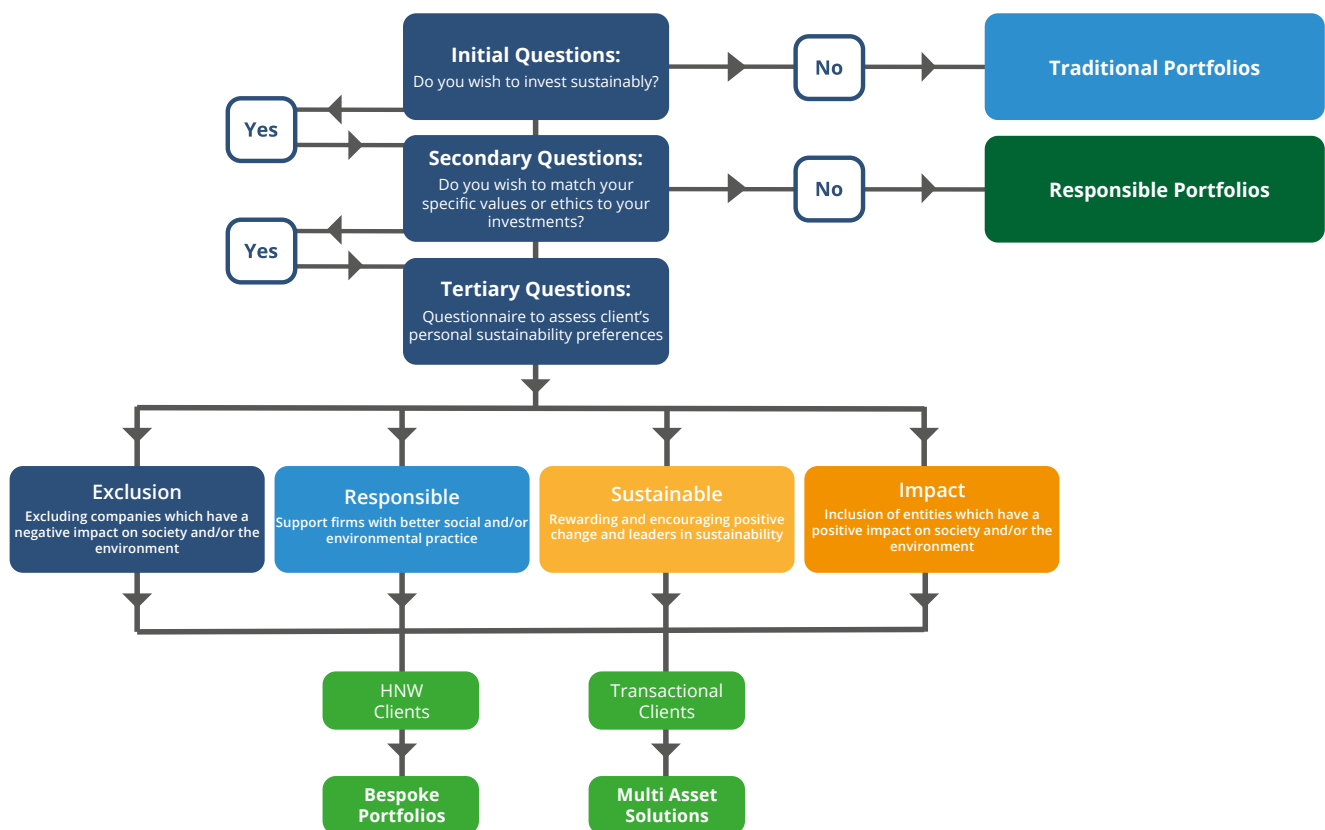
Initial Questions:
Do you wish to invest sustainably?

No

Traditional Portfolios

Yes

Secondary Questions:
Do you wish to match your specific values or ethics to your investments?

No

Responsible Portfolios

Yes

Tertiary Questions:
Questionnaire to assess client's personal sustainability preferences

Exclusion
Excluding companies which have a negative impact on society and/or the environment

Responsible
Support firms with better social and/or environmental practice

Sustainable
Rewarding and encouraging positive change and leaders in sustainability

Impact
Inclusion of entities which have a positive impact on society and/or the environment

HNW Clients

Transactional Clients

Bespoke Portfolios

Multi Asset Solutions